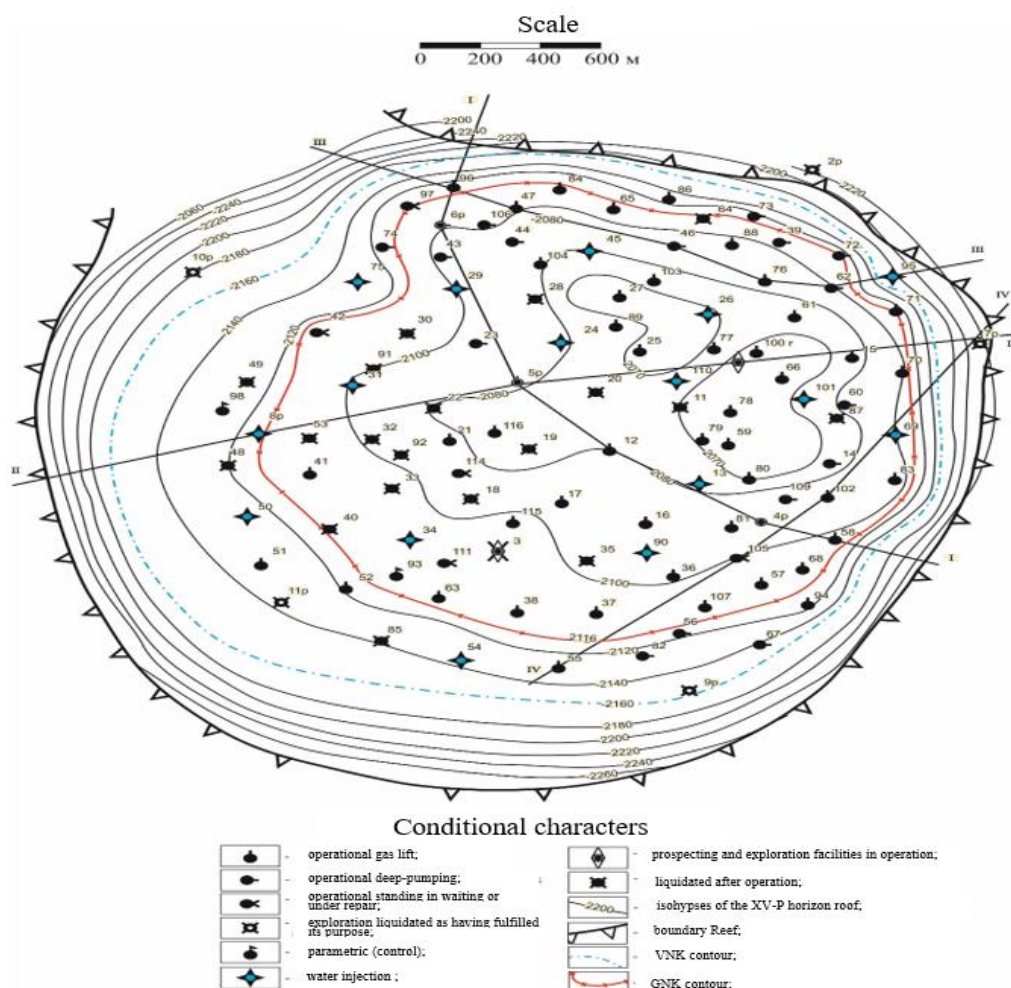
Scale

0 200 400 600 м

I, III, II, IV, I, III, IV, II

2200, 2240, 2220, 2200, 2220, 2080, 2240, 2200, 2180, 2160, 2140, 2120, 2100, 2080, 2070, 2100, 2116, 2120, 2140, 2160, 2180, 2200, 2220, 2240, 2260

2р, 10р, 96, 97, 84, 47, 65, 86, 73, 6р, 106, 64, 74, 44, 46, 88, 39, 72, 43, 45, 75, 104, 29, 103, 76, 62, 95, 28, 27, 26, 81, 71, 42, 30, 89, 24, 23, 77, 25, 100 г, 15, 70, 91, 31, 49, 5р, 20, 110, 66, 101, 60, 98, 22, 11, 78, 87, 8р, 53, 32, 116, 21, 19, 79, 59, 69, 92, 12, 13, 14, 48, 41, 114, 80, 33, 18, 109, 102, 83, 17, 50, 40, 115, 16, 4р, 81, 58, 34, 3, 111, 35, 90, 51, 105, 68, 93, 36, 57, 52, 63, 11р, 38, 37, 107, 94, 56, 85, 97, 54, 82, 55, 9р, 7р

Conditional characters

- operational gas lift;
- operational deep-pumping;
- operational standing in waiting or under repair;
- exploration liquidated as having fulfilled its purpose;
- parametric (control);
- water injection ;
- prospecting and exploration facilities in operation;
- liquidated after operation;
2200 - isohypses of the XV-P horizon roof;
- boundary Reef;
- VNK contour;
- GNK contour;